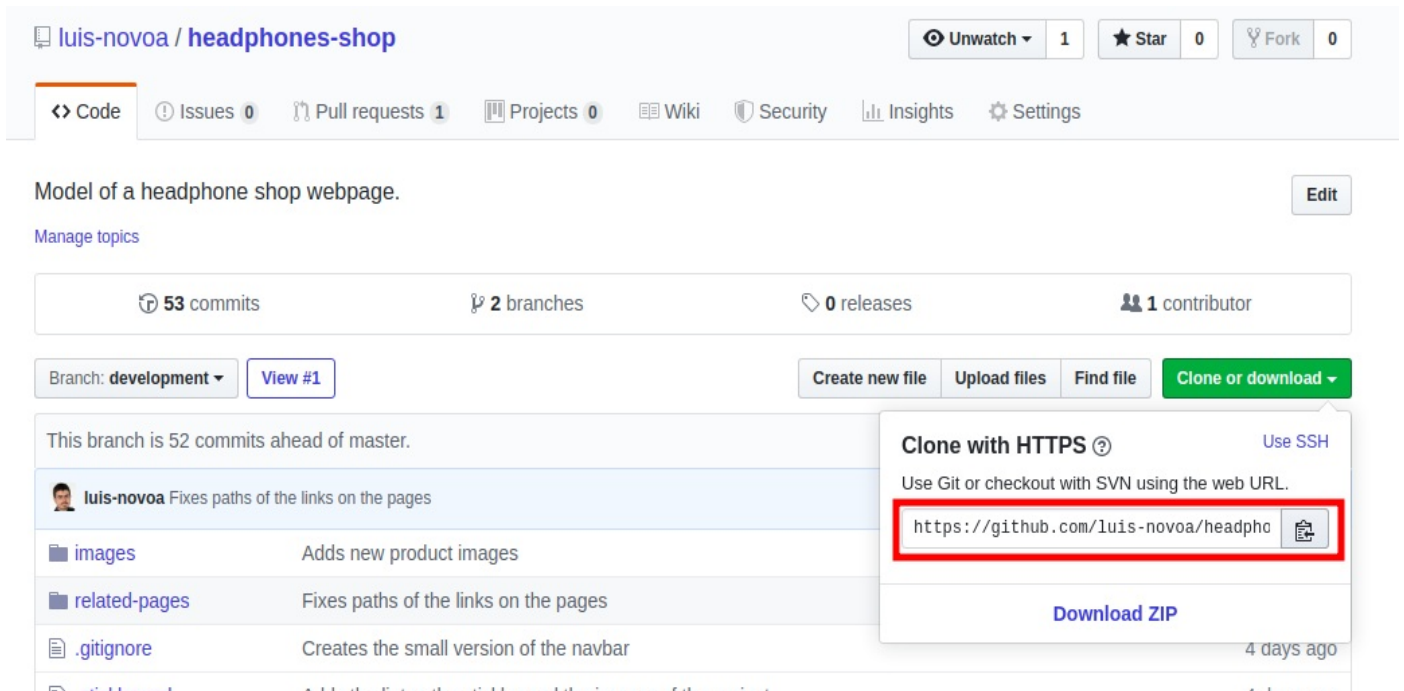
luis-novoa / headphones-shop

Unwatch 1 Star 0 Fork 0

Code Issues 0 Pull requests 1 Projects 0 Wiki Security Insights Settings

Model of a headphone shop webpage.

Edit

Manage topics

53 commits 2 branches 0 releases 1 contributor

Branch: development View #1 Create new file Upload files Find file Clone or download

This branch is 52 commits ahead of master.

luis-novoa Fixes paths of the links on the pages

| images | Adds new product images | |
|---|---|---|
| related-pages | Fixes paths of the links on the pages | |
| .gitignore | Creates the small version of the navbar | 4 days ago |

Clone with HTTPS

Use SSH

Use Git or checkout with SVN using the web URL.

https://github.com/luis-novoa/headpho

Download ZIP